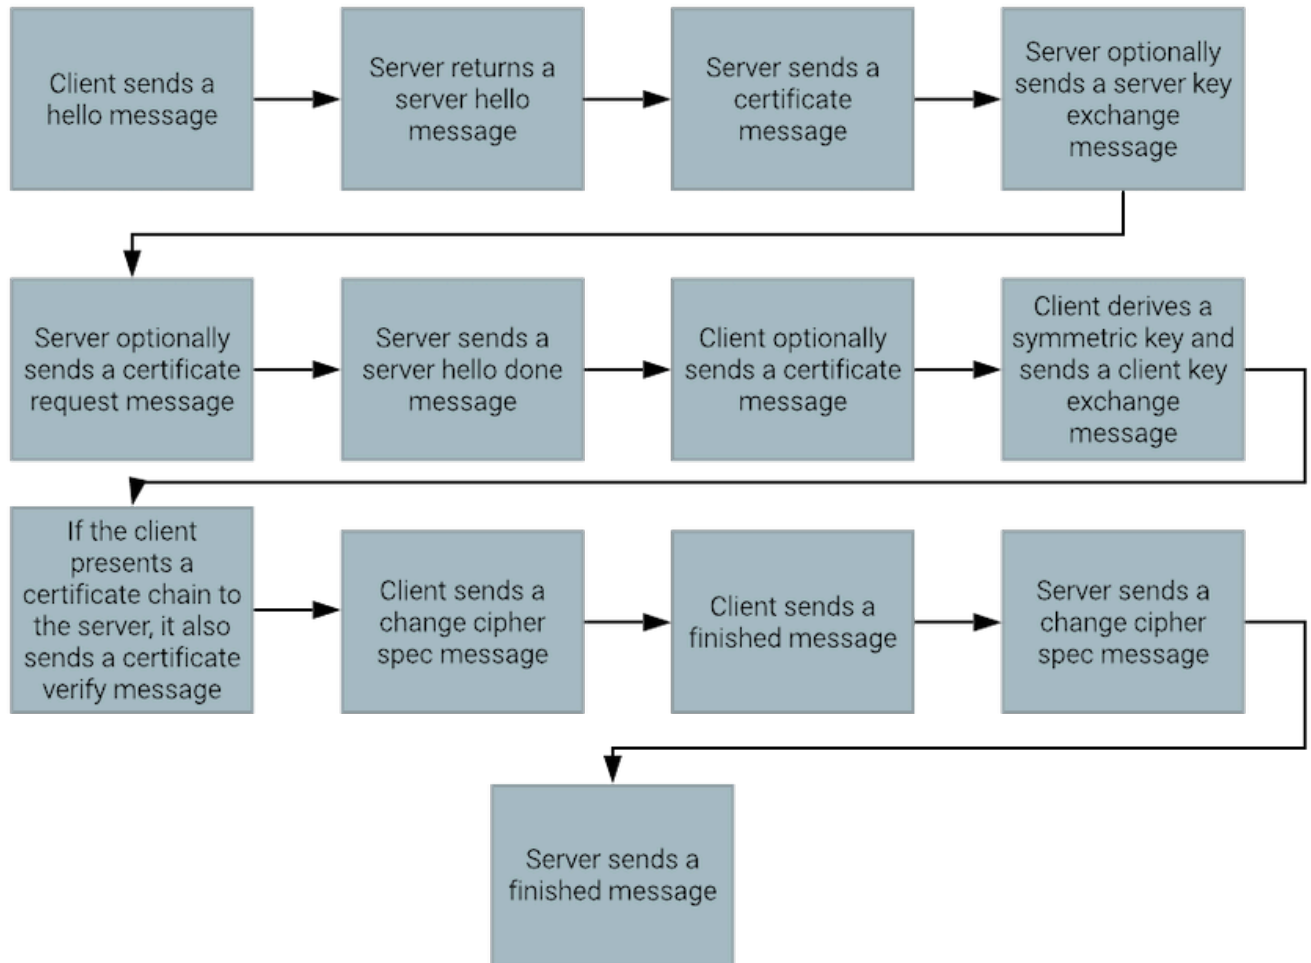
Client sends a hello message

Server returns a server hello message

Server sends a certificate message

Server optionally sends a server key exchange message

Server optionally sends a certificate request message

Server sends a server hello done message

Client optionally sends a certificate message

Client derives a symmetric key and sends a client key exchange message

If the client presents a certificate chain to the server, it also sends a certificate verify message

Client sends a change cipher spec message

Client sends a finished message

Server sends a change cipher spec message

Server sends a finished message